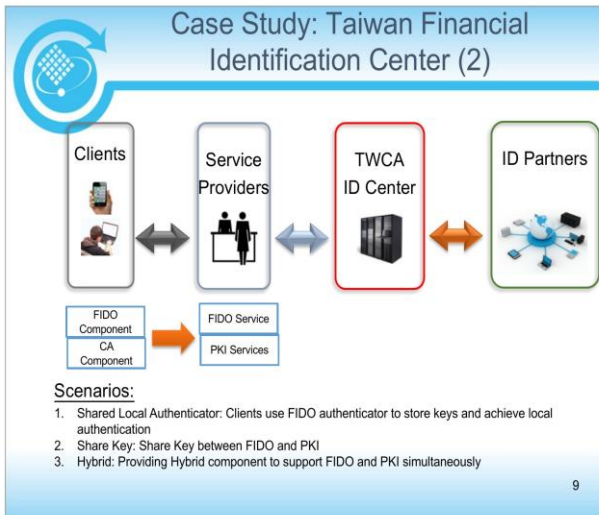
Case Study: Taiwan Financial Identification Center (2)

Clients

Service Providers

TWCA ID Center

ID Partners

FIDO Component

CA Component

FIDO Service

PKI Services

Scenarios:

1. Shared Local Authenticator: Clients use FIDO authenticator to store keys and achieve local authentication
2. Share Key: Share Key between FIDO and PKI
3. Hybrid: Providing Hybrid component to support FIDO and PKI simultaneously

9